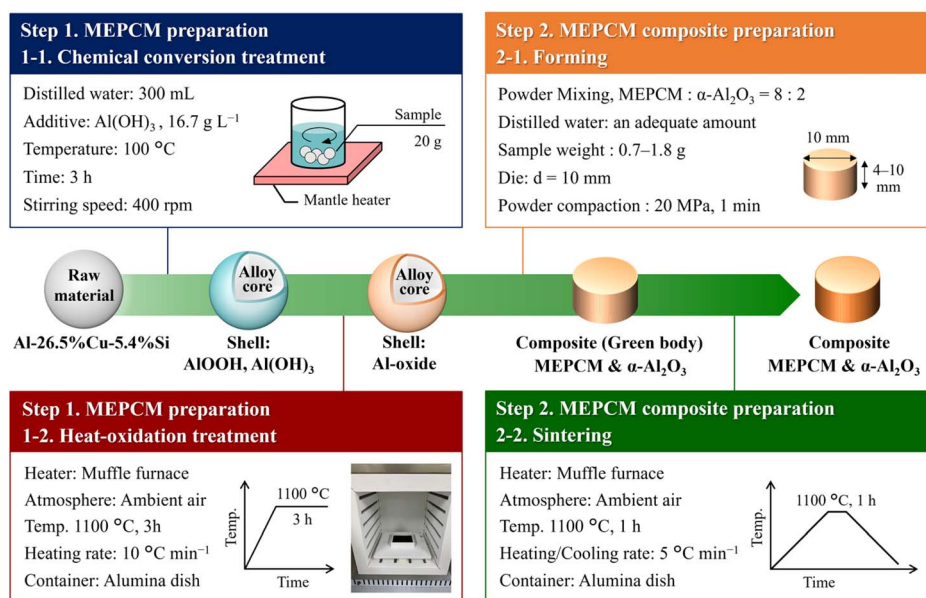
Step 1. MEPCM preparation
1-1. Chemical conversion treatment

Distilled water: 300 mL
Additive: $Al(OH)_3$ , 16.7 g $L^{-1}$
Temperature: 100 °C
Time: 3 h
Stirring speed: 400 rpm

Sample
20 g
Mantle heater

Step 2. MEPCM composite preparation
2-1. Forming

Powder Mixing, MEPCM : $\alpha$-$Al_2O_3$ = 8 : 2
Distilled water: an adequate amount
Sample weight : 0.7–1.8 g
Die: d = 10 mm
Powder compaction : 20 MPa, 1 min

10 mm
4–10 mm

Raw material
Al-26.5%Cu-5.4%Si

Alloy core
Shell:
AlOOH, $Al(OH)_3$

Alloy core
Shell:
Al-oxide

Composite (Green body)
MEPCM & $\alpha$-$Al_2O_3$

Composite
MEPCM & $\alpha$-$Al_2O_3$

Step 1. MEPCM preparation
1-2. Heat-oxidation treatment

Heater: Muffle furnace
Atmosphere: Ambient air
Temp. 1100 °C, 3h
Heating rate: 10 °C $min^{-1}$
Container: Alumina dish

1100 °C
3 h
Temp.
Time

Step 2. MEPCM composite preparation
2-2. Sintering

Heater: Muffle furnace
Atmosphere: Ambient air
Temp. 1100 °C, 1 h
Heating/Cooling rate: 5 °C $min^{-1}$
Container: Alumina dish

1100 °C, 1 h
Temp.
Time